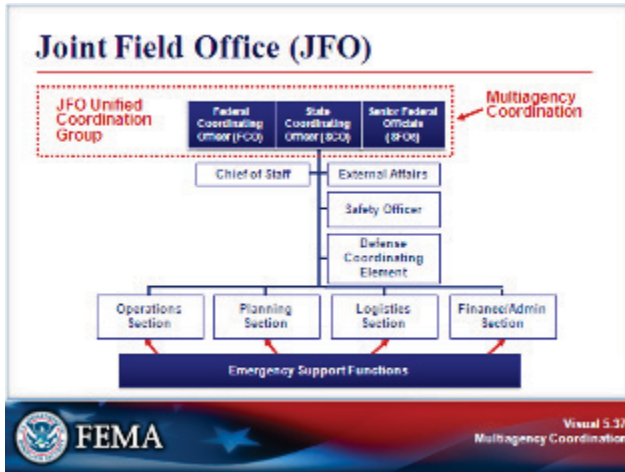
Joint Field Office (JFO)

JFO Unified Coordination Group

Federal Coordinating Officer (FCO)

State Coordinating Officer (SCO)

Senior Federal Officials (SFOs)

Multiagency Coordination

Chief of Staff

External Affairs

Safety Officer

Defense Coordinating Element

Operations Section

Planning Section

Logistics Section

Finance/Admin Section

Emergency Support Functions

FEMA

Visual 5.37
Multiagency Coordination